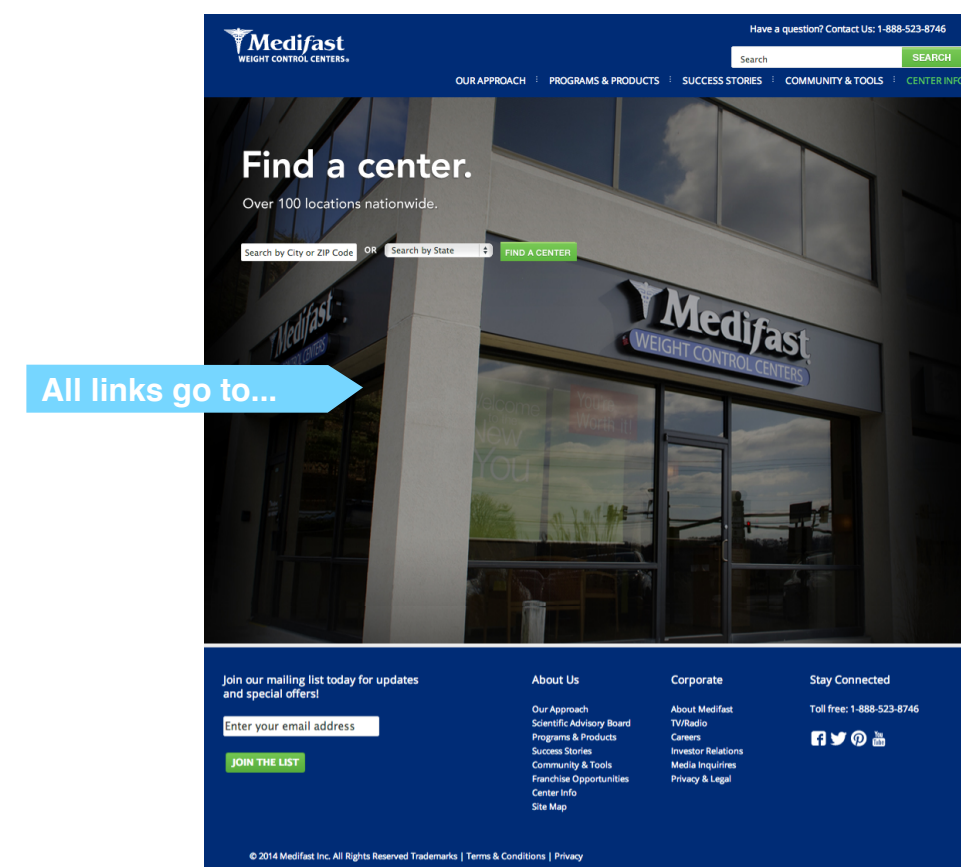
Medifast
WEIGHT CONTROL CENTERS®

Have a question? Contact Us: 1-888-523-8746

Search SEARCH

OUR APPROACH PROGRAMS & PRODUCTS SUCCESS STORIES COMMUNITY & TOOLS CENTER INFO

Find a center.

Over 100 locations nationwide.

Search by City or ZIP Code OR Search by State FIND A CENTER

All links go to...

Medifast
WEIGHT CONTROL CENTERS

Medifast
WEIGHT CONTROL CENTERS

Welcome New You

Join our mailing list today for updates and special offers!

Enter your email address

JOIN THE LIST

About Us

Our Approach
Scientific Advisory Board
Programs & Products
Success Stories
Community & Tools
Franchise Opportunities
Center Info
Site Map

Corporate

About Medifast
TV/Radio
Careers
Investor Relations
Media Inquirires
Privacy & Legal

Stay Connected

Toll free: 1-888-523-8746

© 2014 Medifast Inc. All Rights Reserved Trademarks | Terms & Conditions | Privacy